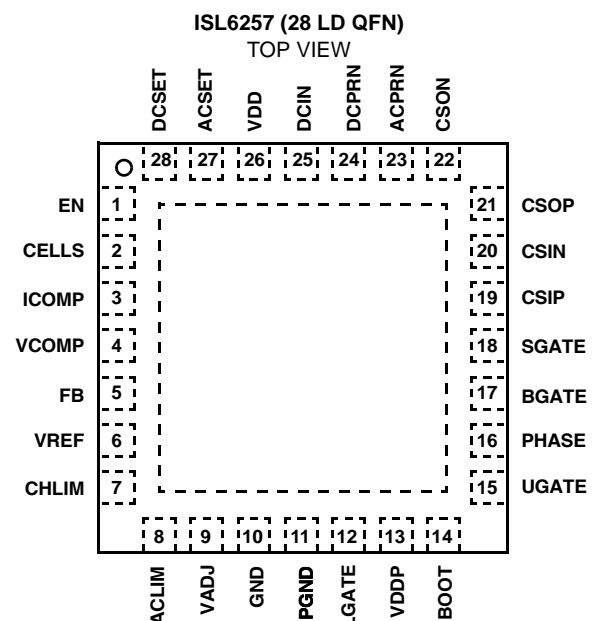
ISL6257 (28 LD QFN)
TOP VIEW

DCSET
ACSET
VDD
DCIN
DCPRN
ACPRN
CSON

28
27
26
25
24
23
22

EN 1
CELLS 2
ICOMP 3
VCOMP 4
FB 5
VREF 6
CHLIM 7

21 CSOP
20 CSIN
19 CSIP
18 SGATE
17 BGATE
16 PHASE
15 UGATE

8
9
10
11
12
13
14

ACLIM
VADJ
GND
PGND
LGATE
VDDP
BOOT